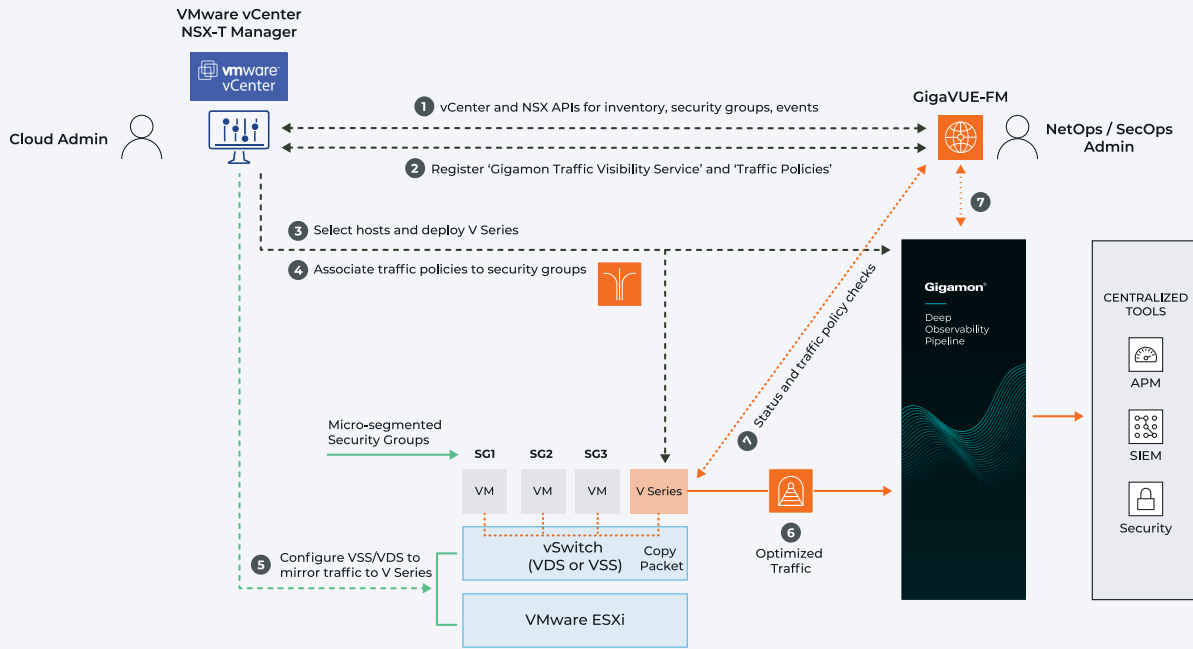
VMware vCenter
NSX-T Manager

vmware vCenter

Cloud Admin

1 vCenter and NSX APIs for inventory, security groups, events

2 Register 'Gigamon Traffic Visibility Service' and 'Traffic Policies'

GigaVUE-FM

NetOps / SecOps Admin

7

3 Select hosts and deploy V Series

4 Associate traffic policies to security groups

Status and traffic policy checks 1

Gigamon

Deep Observability Pipeline

CENTRALIZED TOOLS

APM

SIEM

Security

Micro-segmented Security Groups

SG1 SG2 SG3

VM VM VM V Series

6 Optimized Traffic

vSwitch (VDS or VSS)

Copy Packet

5 Configure VSS/VDS to mirror traffic to V Series

VMware ESXi